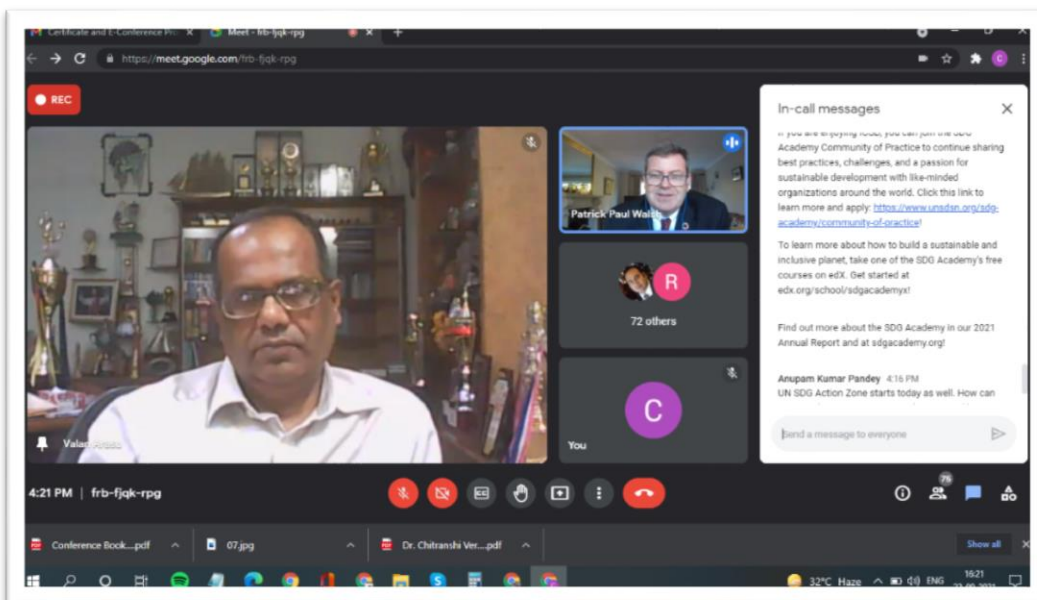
Certificate and E-Conference Pr

Meet - frb-fjqk-rpg

https://meet.google.com/frb-fjqk-rpg

REC

In-call messages

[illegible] Academy Community of Practice to continue sharing best practices, challenges, and a passion for sustainable development with like-minded organizations around the world. Click this link to learn more and apply: https://www.unsdsn.org/sdg-academy/community-of-practice!

To learn more about how to build a sustainable and inclusive planet, take one of the SDG Academy's free courses on edX. Get started at edx.org/school/sdgacademyx!

Find out more about the SDG Academy in our 2021 Annual Report and at sdgacademy.org!

Anupam Kumar Pandey 4:16 PM
UN SDG Action Zone starts today as well. How can

Send a message to everyone

Patrick Paul Walsh

R

72 others

C

You

Valan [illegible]

4:21 PM | frb-fjqk-rpg

75

Conference Book....pdf

07.jpg

Dr. Chitranshi Ver....pdf

Show all

32°C Haze ENG 16:21